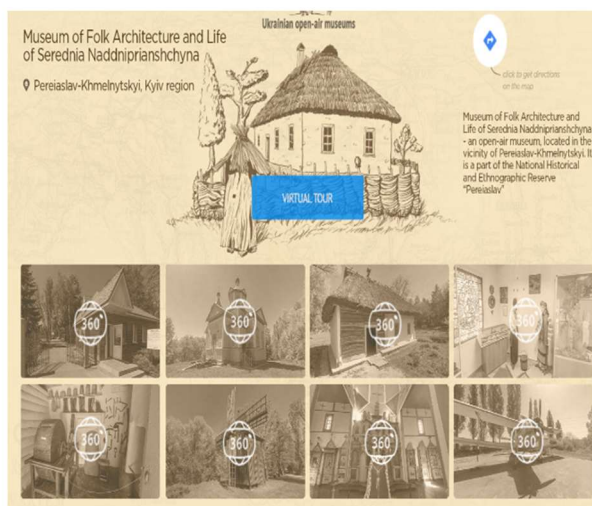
Ukrainian open-air museums

Museum of Folk Architecture and Life of Serednia Naddniprianshchyna

Pereiaslav-Khmelnytskyi, Kyiv region

click to get directions on the map

VIRTUAL TOUR

Museum of Folk Architecture and Life of Serednia Naddniprianshchyna - an open-air museum, located in the vicinity of Pereiaslav-Khmelnytskyi. It is a part of the National Historical and Ethnographic Reserve "Pereiaslav"

360°

360°

360°

360°

360°

360°

360°

360°